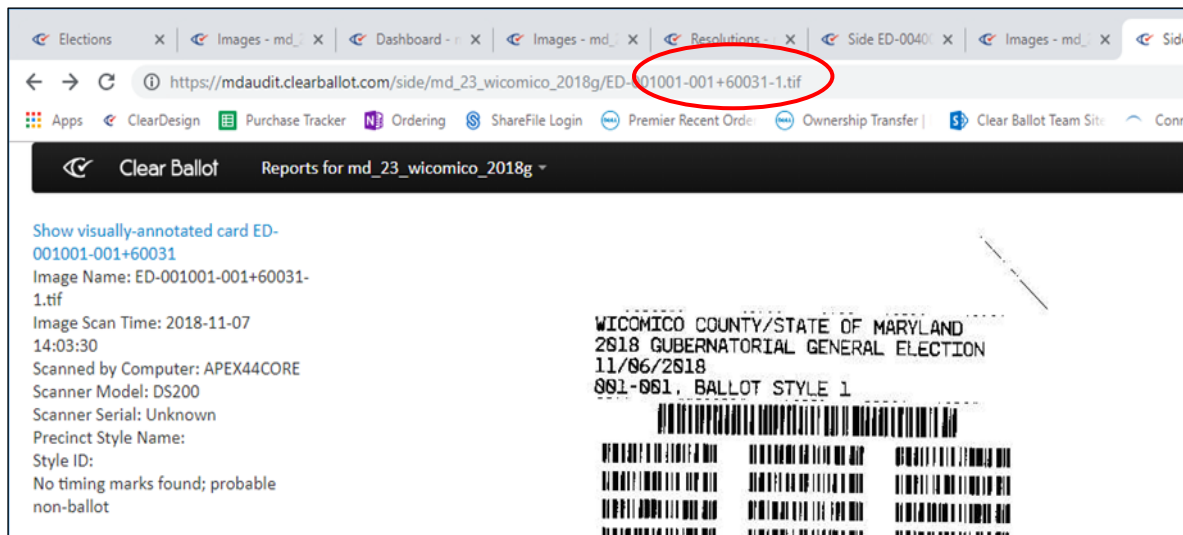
Elections ×
Images - md_ ×
Dashboard - ×
Images - md_ ×
Resolutions - ×
Side ED-0040 ×
Images - md_ ×
Side

https://mdaudit.clearballot.com/side/md_23_wicomico_2018g/ED-001001-001+60031-1.tif

Apps
ClearDesign
Purchase Tracker
Ordering
ShareFile Login
Premier Recent Orde
Ownership Transfer |
Clear Ballot Team Site
Conn

Clear Ballot
Reports for md_23_wicomico_2018g

Show visually-annotated card ED-001001-001+60031
Image Name: ED-001001-001+60031-1.tif
Image Scan Time: 2018-11-07 14:03:30
Scanned by Computer: APEX44CORE
Scanner Model: DS200
Scanner Serial: Unknown
Precinct Style Name:
Style ID:
No timing marks found; probable non-ballot

WICOMICO COUNTY/STATE OF MARYLAND
2018 GUBERNATORIAL GENERAL ELECTION
11/06/2018
001-001, BALLOT STYLE 1